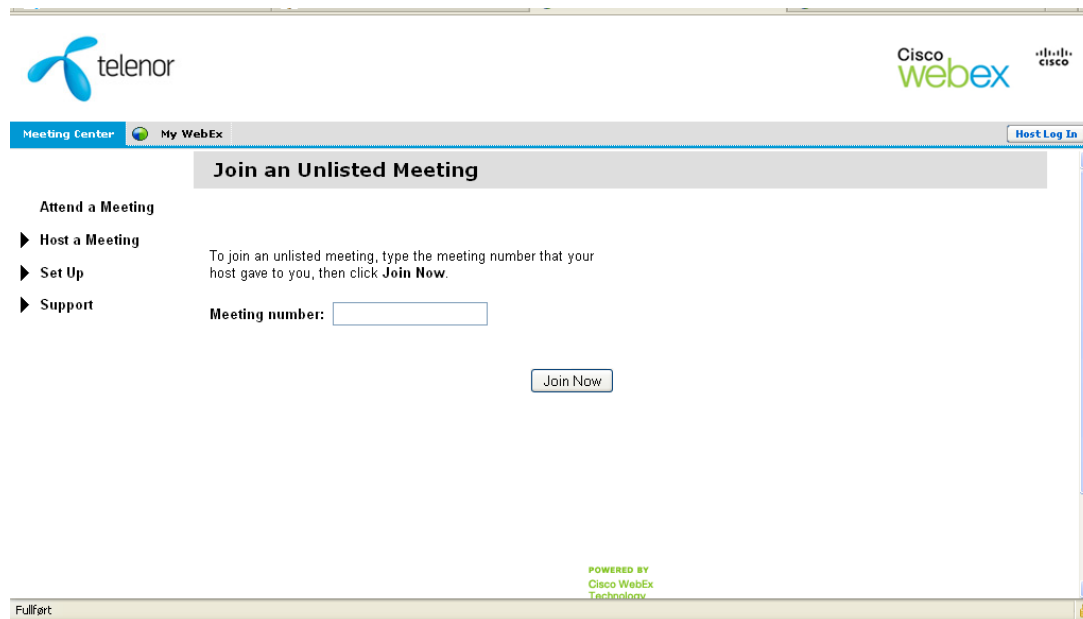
telenor

Cisco webex

cisco

Meeting Center

My WebEx

Host Log In

Join an Unlisted Meeting

Attend a Meeting

Host a Meeting

Set Up

Support

To join an unlisted meeting, type the meeting number that your host gave to you, then click **Join Now**.

**Meeting number:**

Join Now

POWERED BY
Cisco WebEx
Technology

Fullført